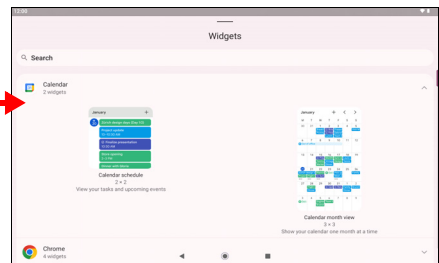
12:00

Widgets

Search

Calendar
2 widgets

January

Calendar schedule
2 × 2
View your tasks and upcoming events

January

Calendar month view
3 × 3
Show your calendar one month at a time

Chrome
4 widgets